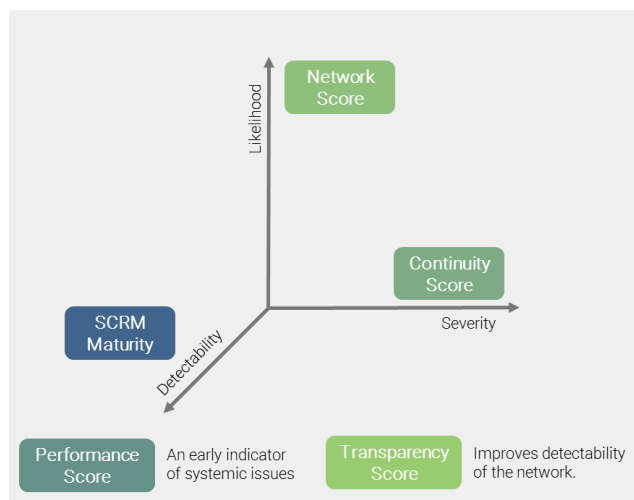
Network Score

Likelihood

Continuity Score

Severity

SCRM Maturity

Detectability

Performance Score

An early indicator of systemic issues

Transparency Score

Improves detectability of the network.